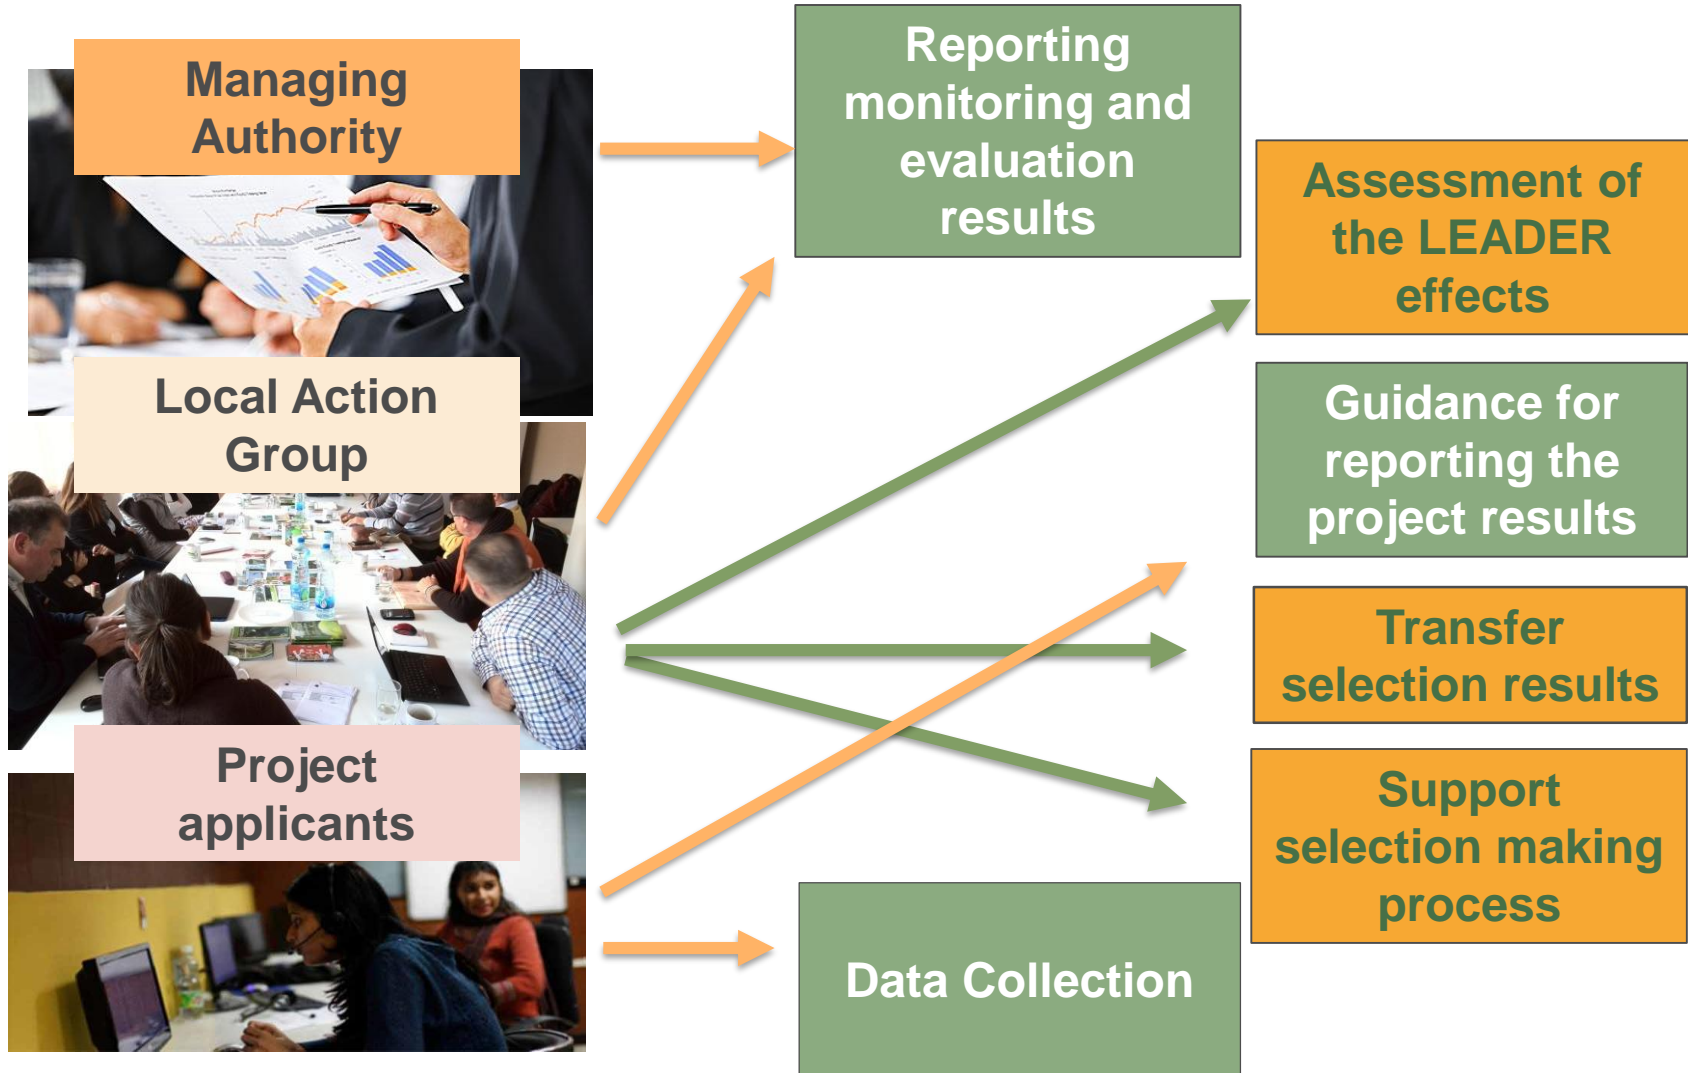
Managing Authority

Local Action Group

Project applicants

Reporting monitoring and evaluation results

Assessment of the LEADER effects

Guidance for reporting the project results

Transfer selection results

Support selection making process

Data Collection